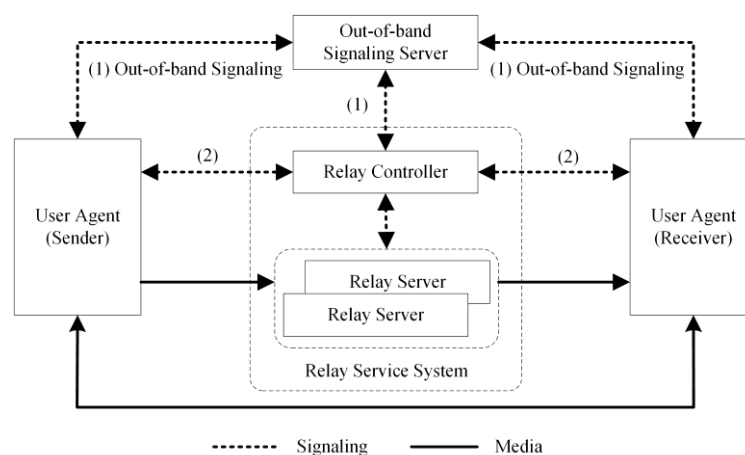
Out-of-band Signaling Server

(1) Out-of-band Signaling

(1) Out-of-band Signaling

(1)

(2)

Relay Controller

(2)

User Agent (Sender)

User Agent (Receiver)

Relay Server

Relay Server

Relay Service System

Signaling

Media